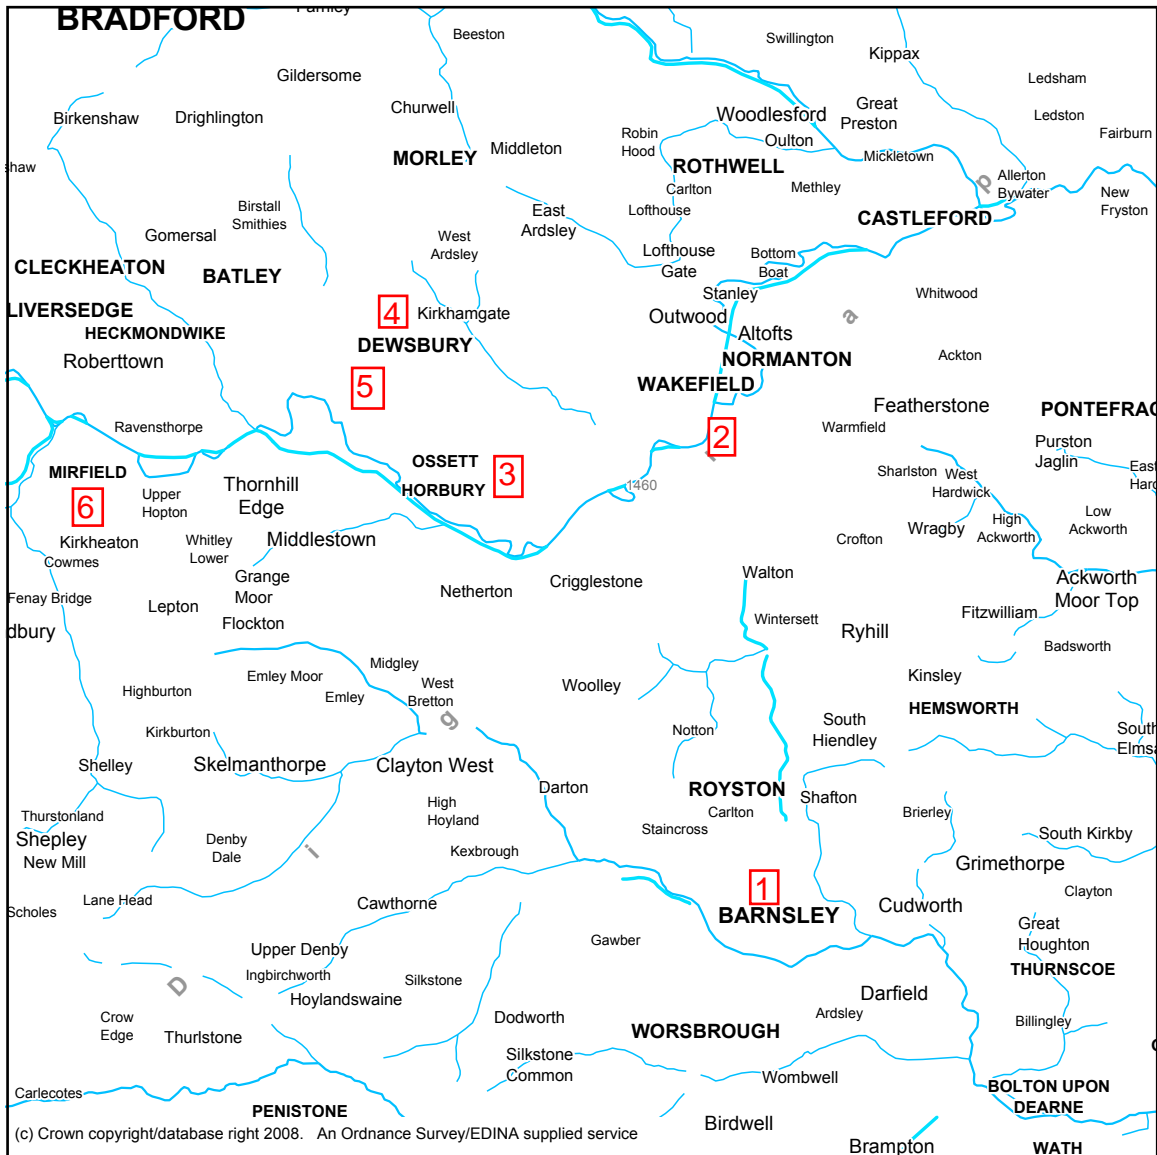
BRADFORD
Farnley
Beeston
Swillington
Kippax
Ledsham
Gildersome
Churwell
Woodlesford
Great Preston
Ledston
Birkenshaw
Drighlington
Robin Hood
Oulton
Fairburn
haw
MORLEY
Middleton
ROTHWELL
Mickletown
Allerton Bywater
Carlton
Methley
New Fryston
Birstall Smithies
East Ardsley
Lofthouse
Gomersal
West Ardsley
CASTLEFORD
Lofthouse Gate
Bottom Boat
CLECKHEATON
BATLEY
Stanley
Whitwood
LIVERSEDGE
4
Kirkhamgate
Outwood
HECKMONDWIKE
DEWSBURY
Altofts
Roberttown
NORMANTON
Ackton
5
WAKEFIELD
Featherstone
PONTEFRAC
Ravensthorpe
Warmfield
2
Purston Jaglin
OSSETT
MIRFIELD
3
Sharlston
West Hardwick
East Harc
Thornhill Edge
HORBURY
1460
Upper Hopton
6
Low Ackworth
High Ackworth
Wragby
Crofton
Kirkheaton
Whitley Lower
Middlestown
Cowmes
Walton
Ackworth Moor Top
Grange Moor
Crigglestone
Fenay Bridge
Lepton
Netherton
Fitzwilliam
dbury
Wintersett
Flockton
Ryhill
Badsworth
Midgley
Kinsley
Emley Moor
West Bretton
Woolley
Highburton
Emley
HEMSWORTH
South Hiendley
South Elms
Notton
Kirkburton
Shelley
Skelmanthorpe
Clayton West
Darton
ROYSTON
Shafton
Carlton
Brierley
High Hoyland
Thurstonland
Staincross
South Kirkby
Shepley
Denby Dale
New Mill
Kexbrough
Grimethorpe
Clayton
1
Lane Head
Scholes
Cawthorne
BARNSLEY
Cudworth
Great Houghton
Gawber
Upper Denby
THURNSCOE
Ingbirchworth
Silkstone
Darfield
Hoylandswaine
Billingley
Crow Edge
Dodworth
Ardsley
Thurlstone
WORSBROUGH
Silkstone Common
Wombwell
BOLTON UPON DEARNE
Carlecotes
PENISTONE
Birdwell
(c) Crown copyright/database right 2008. An Ordnance Survey/EDINA supplied service
Brampton
WATH